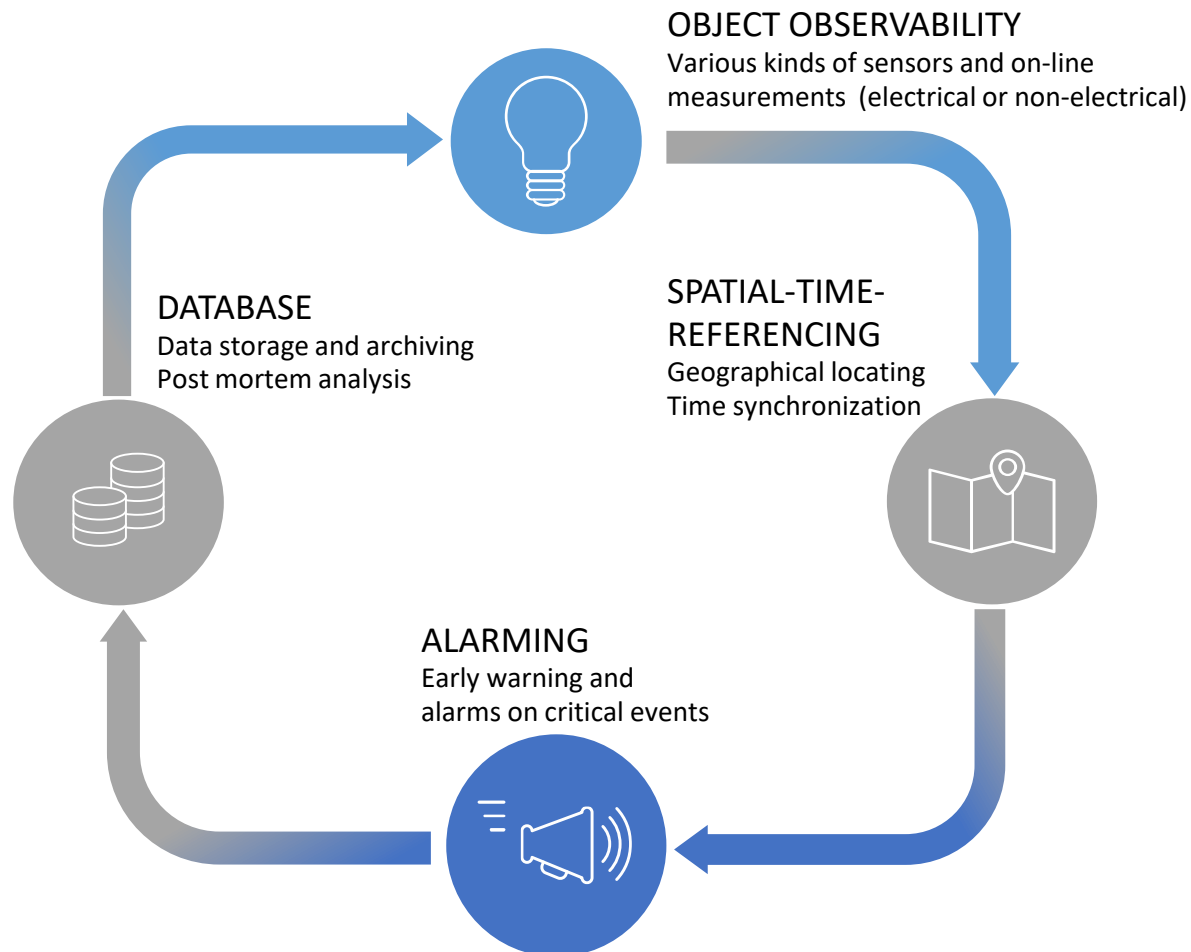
OBJECT OBSERVABILITY
Various kinds of sensors and on-line measurements (electrical or non-electrical)

DATABASE
Data storage and archiving
Post mortem analysis

SPATIAL-TIME-REFERENCING
Geographical locating
Time synchronization

ALARMING
Early warning and alarms on critical events